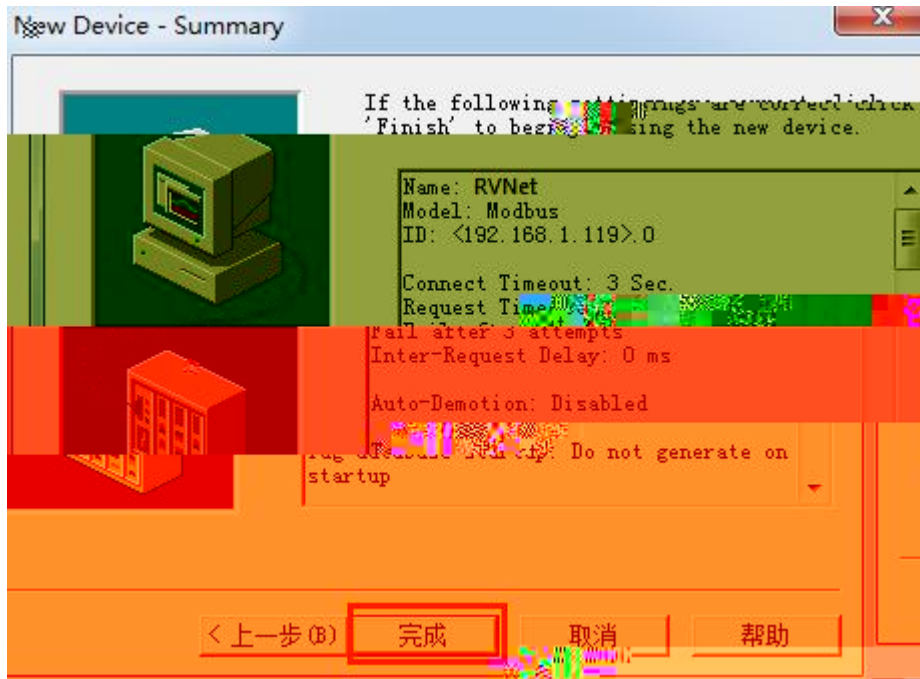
New Device - Summary

If the following settings are correct click 'Finish' to beg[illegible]sing the new device.

Name: RVNet
Model: Modbus
ID: <192.168.1.119>.0

Connect Timeout: 3 Sec.
Request Tim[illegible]
Fail after 3 attempts
Inter-Request Delay: 0 ms

Auto-Demotion: Disabled

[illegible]: Do not generate on startup

< 上一步(B) 完成 取消 帮助